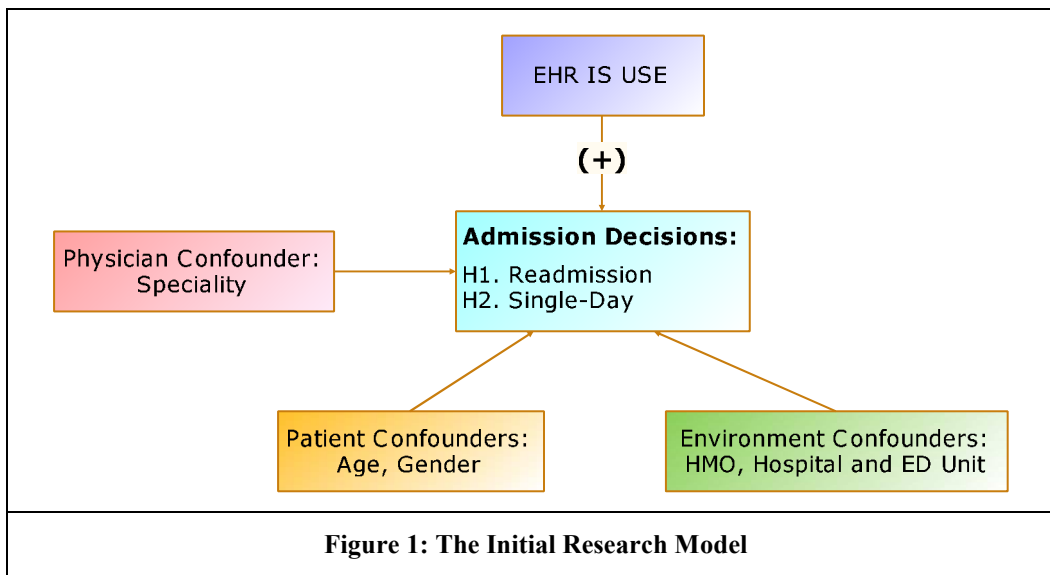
EHR IS USE

(+)

Physician Confounder: Speciality

Admission Decisions:
H1. Readmission
H2. Single-Day

Patient Confounders: Age, Gender

Environment Confounders: HMO, Hospital and ED Unit

Figure 1: The Initial Research Model